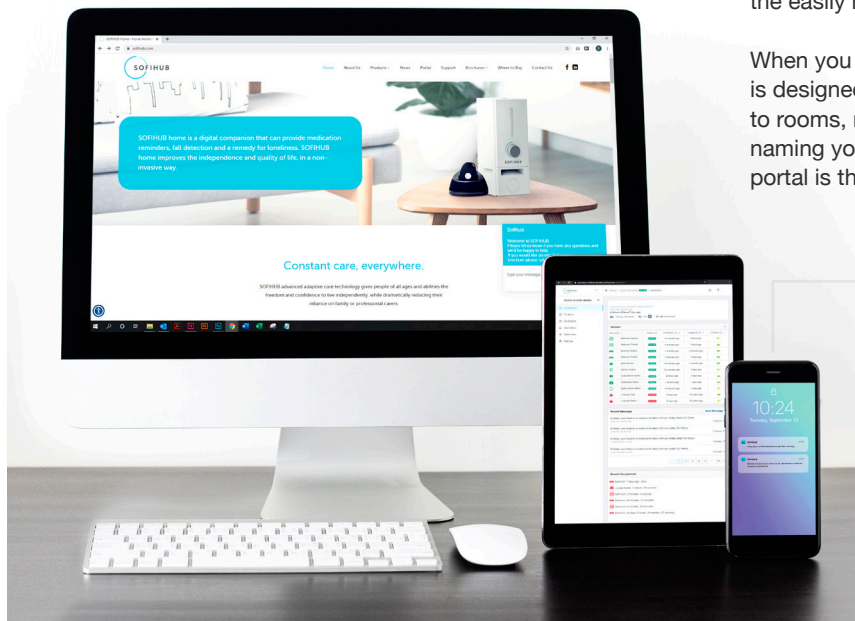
the easily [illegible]

When you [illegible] is designed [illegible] to rooms, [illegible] naming yo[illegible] portal is th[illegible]

SOFIHUB

Home About Us Products News Portal Support Brochures Where to Buy Contact Us

SOFIHUB home is a digital companion that can provide medication reminders, fall detection and a remedy for loneliness. SOFIHUB home improves the independence and quality of life, in a non-invasive way.

Constant care, everywhere.

SOFIHUB advanced adaptive care technology gives people of all ages and abilities the freedom and confidence to live independently, while dramatically reducing their reliance on family or professional carers.

Sofihub

Welcome to SOFIHUB. Please let us know if you have any questions and we're happy to help. If you would like an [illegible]

Type your message

Sensors

Recent Messages

Recent Occupancies

10:24
Tuesday, September 13